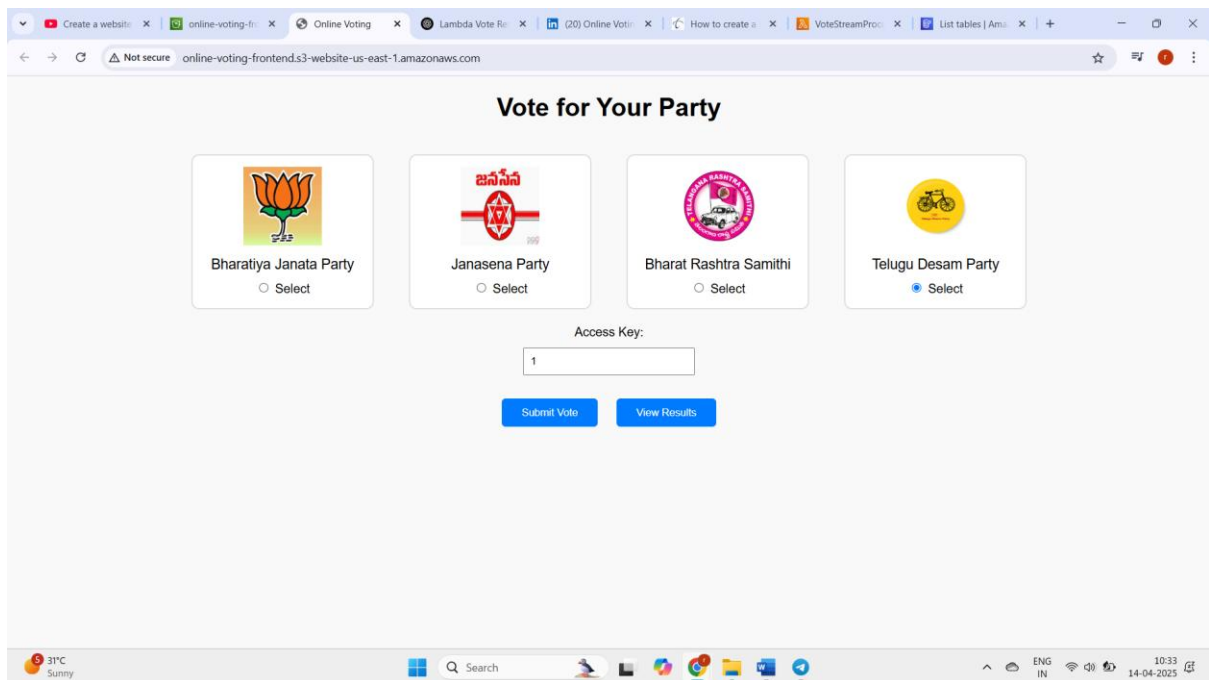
Create a website ×
online-voting-fr ×
Online Voting ×
Lambda Vote Re ×
(20) Online Votin ×
How to create a ×
VoteStreamProc ×
List tables | Ama ×
+

Not secure online-voting-frontend.s3-website-us-east-1.amazonaws.com

Vote for Your Party

జనసేన

TELANGANA RASHTRA SAMITHI

Bharatiya Janata Party
Select

Janasena Party
Select

Bharat Rashtra Samithi
Select

Telugu Desam Party
Select

Access Key:

1

Submit Vote

View Results

31°C
Sunny

Search

ENG
IN

10:33
14-04-2025